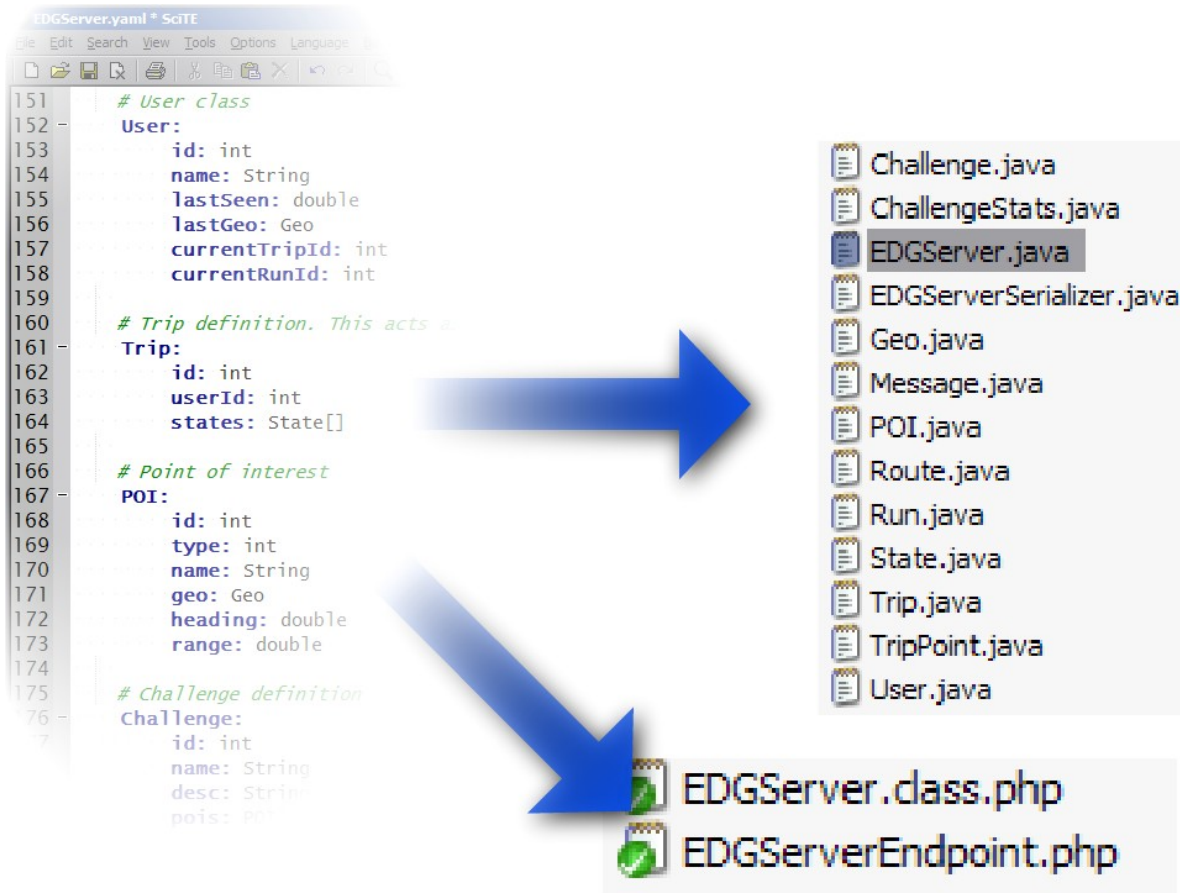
EDGServer.yaml * SciTE
File Edit Search View Tools Options Language

151 # User class
152 User:
153 id: int
154 name: String
155 lastSeen: double
156 lastGeo: Geo
157 currentTripId: int
158 currentRunId: int
159
160 # Trip definition. This acts a
161 Trip:
162 id: int
163 userId: int
164 states: State[]
165
166 # Point of interest
167 POI:
168 id: int
169 type: int
170 name: String
171 geo: Geo
172 heading: double
173 range: double
174
175 # Challenge definition
176 Challenge:
177 id: int
name: String
desc: String
pois: POI

Challenge.java
ChallengeStats.java
EDGServer.java
EDGServerSerializer.java
Geo.java
Message.java
POI.java
Route.java
Run.java
State.java
Trip.java
TripPoint.java
User.java

EDGServer.class.php
EDGServerEndpoint.php